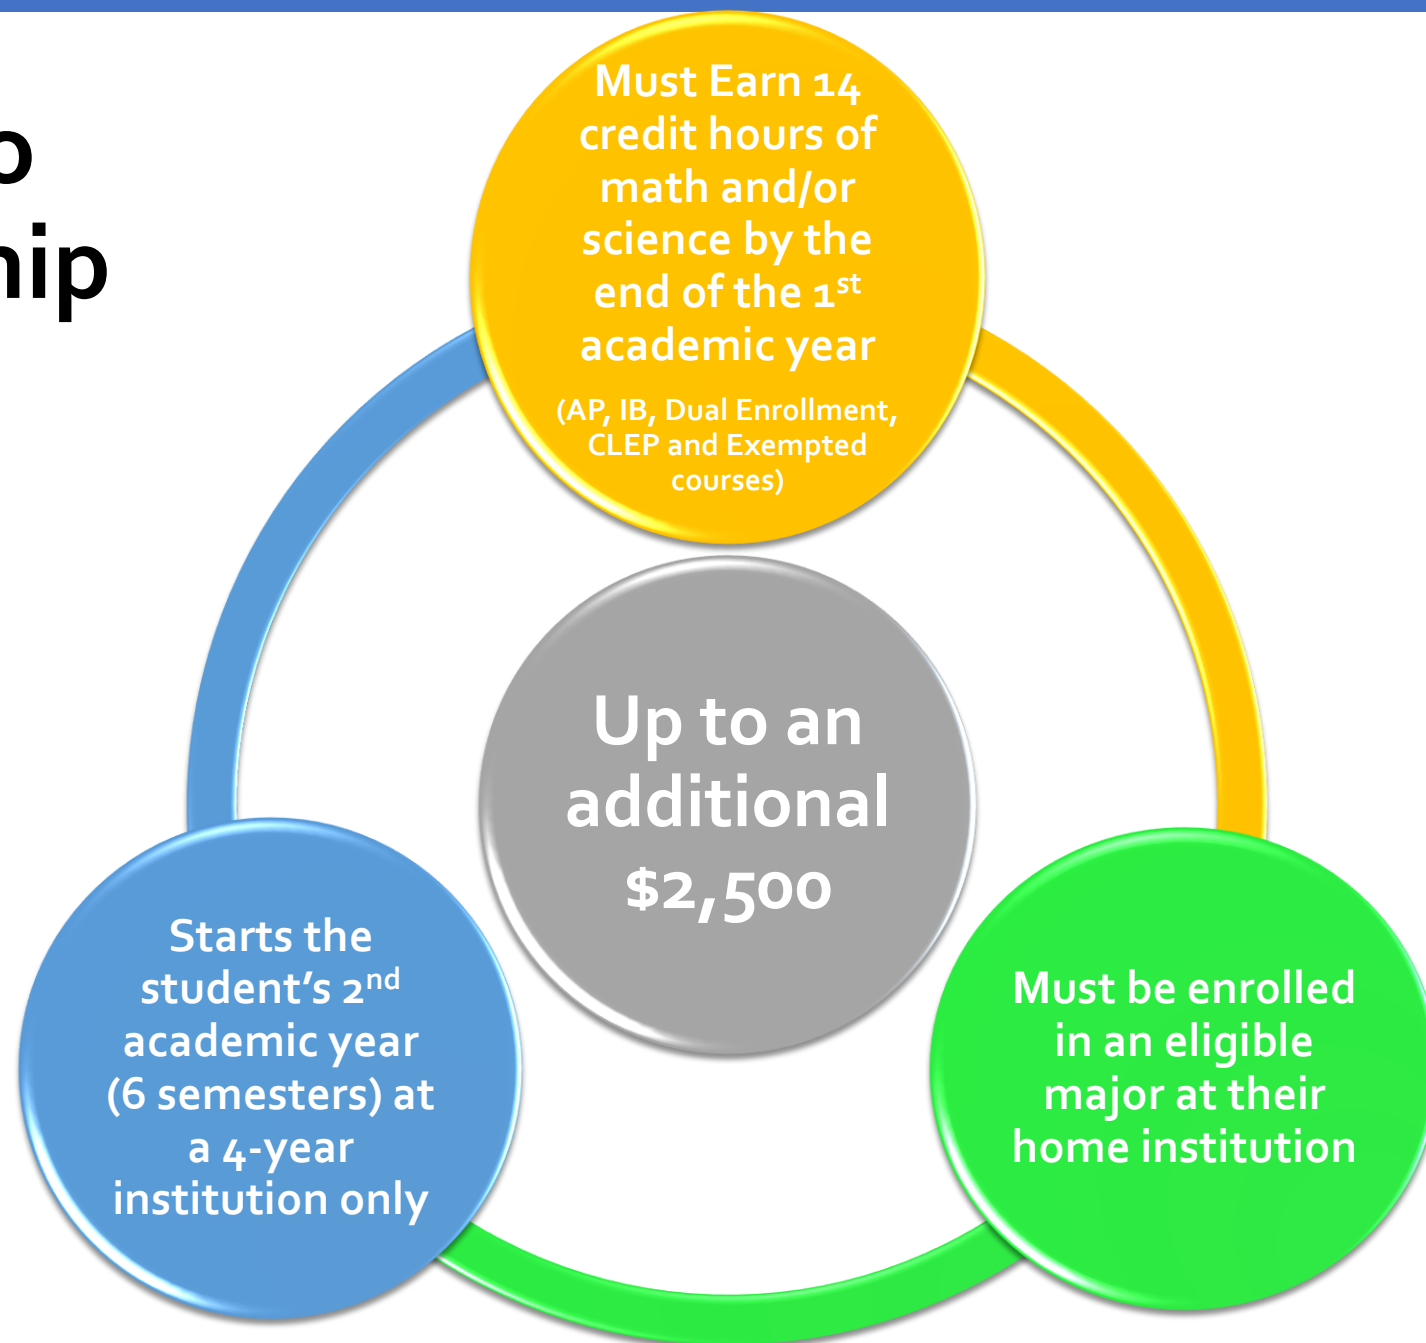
o
hip

Must Earn 14 credit hours of math and/or science by the end of the 1$^{st}$ academic year

(AP, IB, Dual Enrollment, CLEP and Exempted courses)

Up to an additional $2,500

Starts the student's 2$^{nd}$ academic year (6 semesters) at a 4-year institution only

Must be enrolled in an eligible major at their home institution